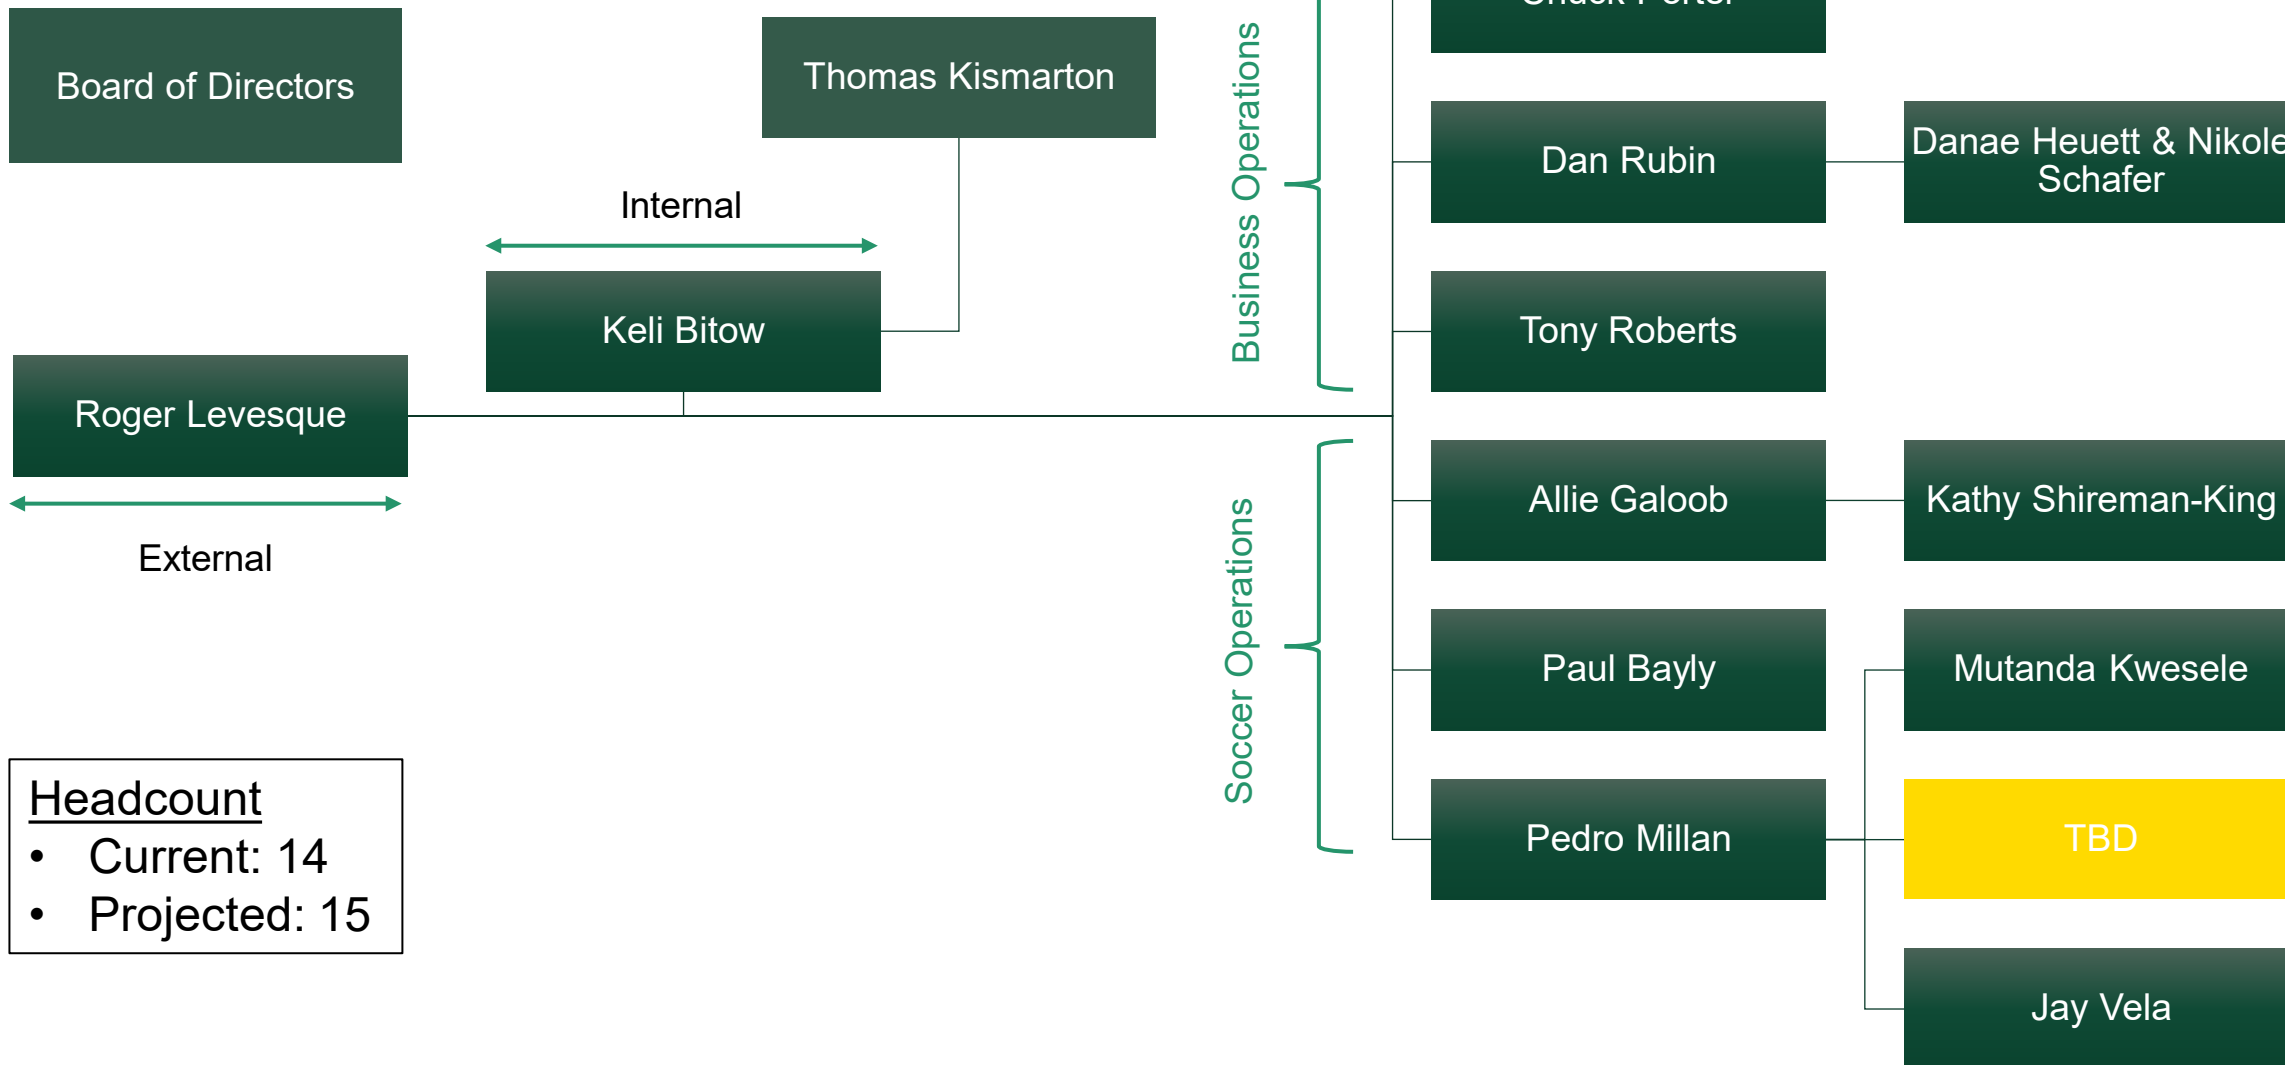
Board of Directors

Thomas Kismarton

Internal

Keli Bitow

Roger Levesque

External

Headcount
• Current: 14
• Projected: 15

Business Operations

Soccer Operations

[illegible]

Dan Rubin

Danae Heuett & Nikole Schafer

Tony Roberts

Allie Galoob

Kathy Shireman-King

Paul Bayly

Mutanda Kwesele

Pedro Millan

TBD

Jay Vela